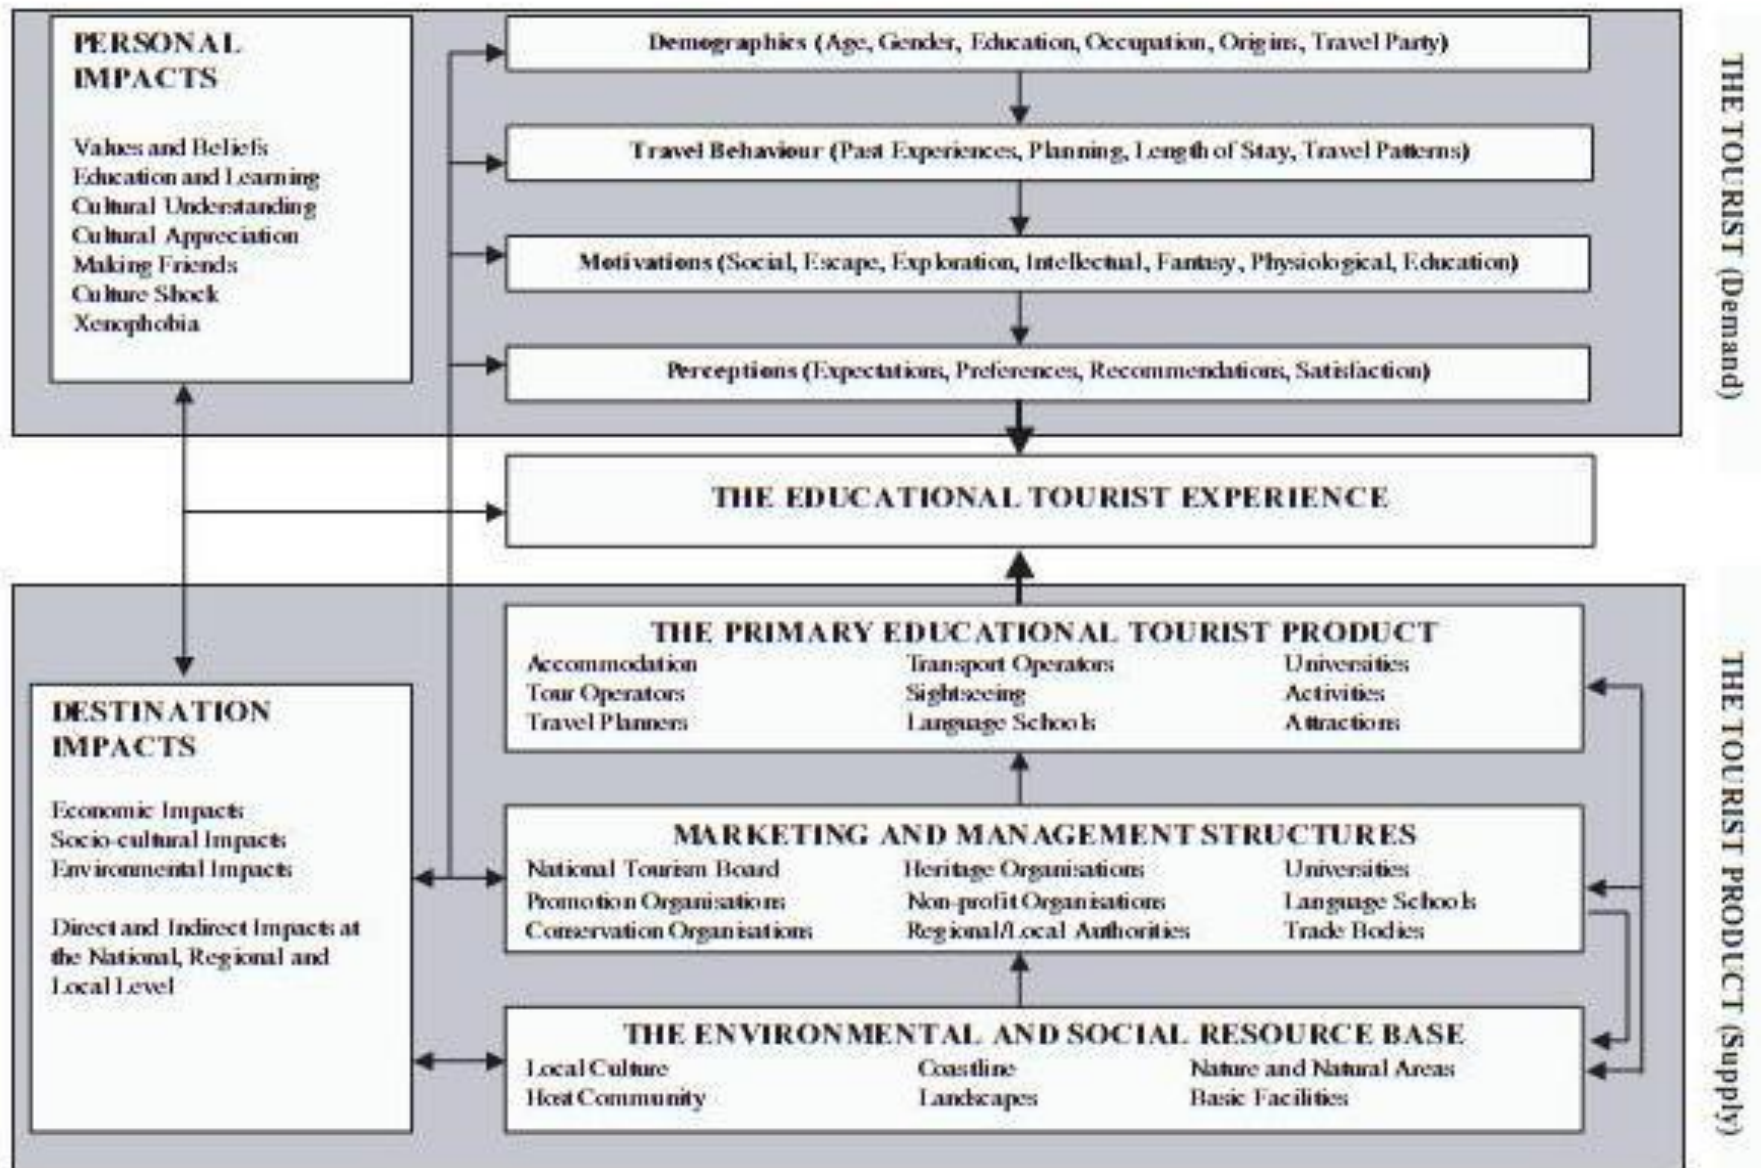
PERSONAL IMPACTS

Values and Beliefs
Education and Learning
Cultural Understanding
Cultural Appreciation
Making Friends
Culture Shock
Xenophobia

Demographics (Age, Gender, Education, Occupation, Origins, Travel Party)

Travel Behaviour (Past Experiences, Planning, Length of Stay, Travel Patterns)

Motivations (Social, Escape, Exploration, Intellectual, Fantasy, Physiological, Education)

Perceptions (Expectations, Preferences, Recommendations, Satisfaction)

THE TOURIST (Demand)

THE EDUCATIONAL TOURIST EXPERIENCE

THE PRIMARY EDUCATIONAL TOURIST PRODUCT

| Accommodation | Transport Operators | Universities |
|---|---|---|
| Tour Operators | Sightseeing | Activities |
| Travel Planners | Language Schools | Attractions |

DESTINATION IMPACTS

Economic Impacts
Socio-cultural Impacts
Environmental Impacts

Direct and Indirect Impacts at the National, Regional and Local Level

MARKETING AND MANAGEMENT STRUCTURES

| National Tourism Board | Heritage Organisations | Universities |
|---|---|---|
| Promotion Organisations | Non-profit Organisations | Language Schools |
| Conservation Organisations | Regional/Local Authorities | Trade Bodies |

THE ENVIRONMENTAL AND SOCIAL RESOURCE BASE

| Local Culture | Coastline | Nature and Natural Areas |
|---|---|---|
| Host Community | Landscapes | Basic Facilities |

THE TOURIST PRODUCT (Supply)